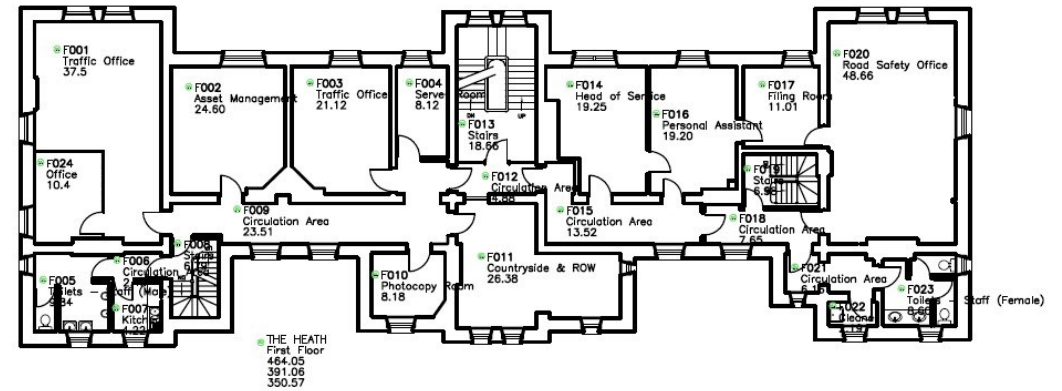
F001
Traffic Office
37.5

F002
Asset Management
24.60

F003
Traffic Office
21.12

F004
Server Room
8.12

F013
Stairs
18.66

DN
UP

F014
Head of Service
19.25

F016
Personal Assistant
19.20

F017
Filing Room
11.01

F020
Road Safety Office
48.66

F024
Office
10.4

F012
Circulation Area
14.88

F019
Stairs
6.96

F009
Circulation Area
23.51

F015
Circulation Area
13.52

F018
Circulation Area
7.65

F008
Stairs
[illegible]

F006
Circulation Area
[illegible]

F005
Toilets - Staff (Male)
9.84

F007
Kitchen
1.22

F010
Photocopy Room
8.18

F011
Countryside & ROW
26.38

F021
Circulation Area
6.1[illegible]

F022
Cleaner
1.5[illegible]

F023
Toilets - Staff (Female)
8.66

THE HEATH
First Floor
464.05
391.06
350.57